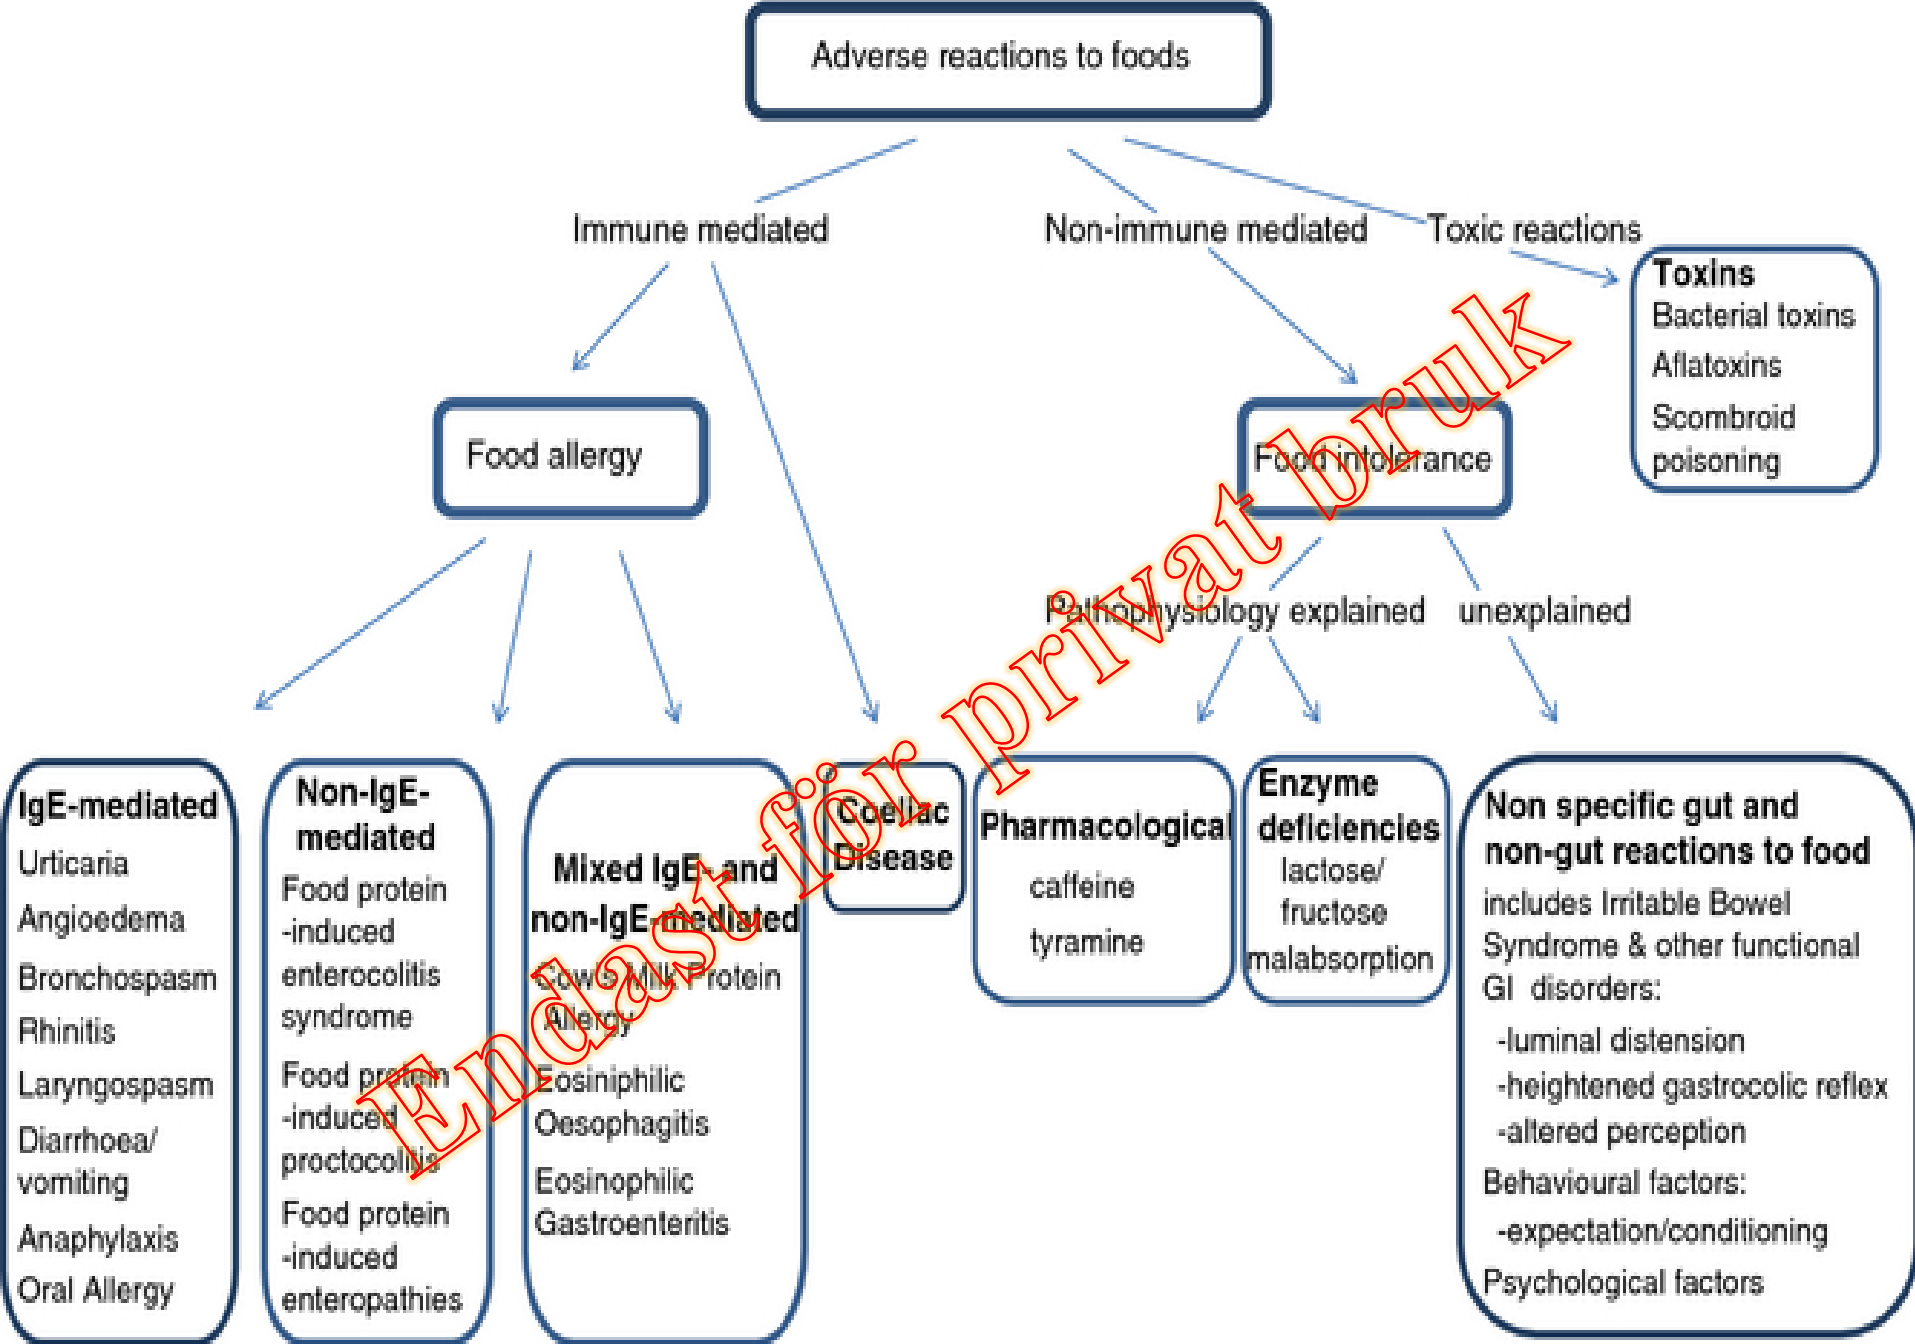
Adverse reactions to foods

Immune mediated

Non-immune mediated

Toxic reactions

Toxins
Bacterial toxins
Aflatoxins
Scombroid poisoning

Food allergy

Food intolerance

Pathophysiology explained

unexplained

IgE-mediated
Urticaria
Angioedema
Bronchospasm
Rhinitis
Laryngospasm
Diarrhoea/ vomiting
Anaphylaxis
Oral Allergy

Non-IgE-mediated
Food protein -induced enterocolitis syndrome
Food protein -induced proctocolitis
Food protein -induced enteropathies

Mixed IgE- and non-IgE-mediated
Cow's Milk Protein Allergy
Eosiniphilic Oesophagitis
Eosinophilic Gastroenteritis

Coeliac Disease

Pharmacological
caffeine
tyramine

Enzyme deficiencies
lactose/ fructose malabsorption

Non specific gut and non-gut reactions to food
includes Irritable Bowel Syndrome & other functional GI disorders:
-luminal distension
-heightened gastrocolic reflex
-altered perception
Behavioural factors:
-expectation/conditioning
Psychological factors

Endast för privat bruk